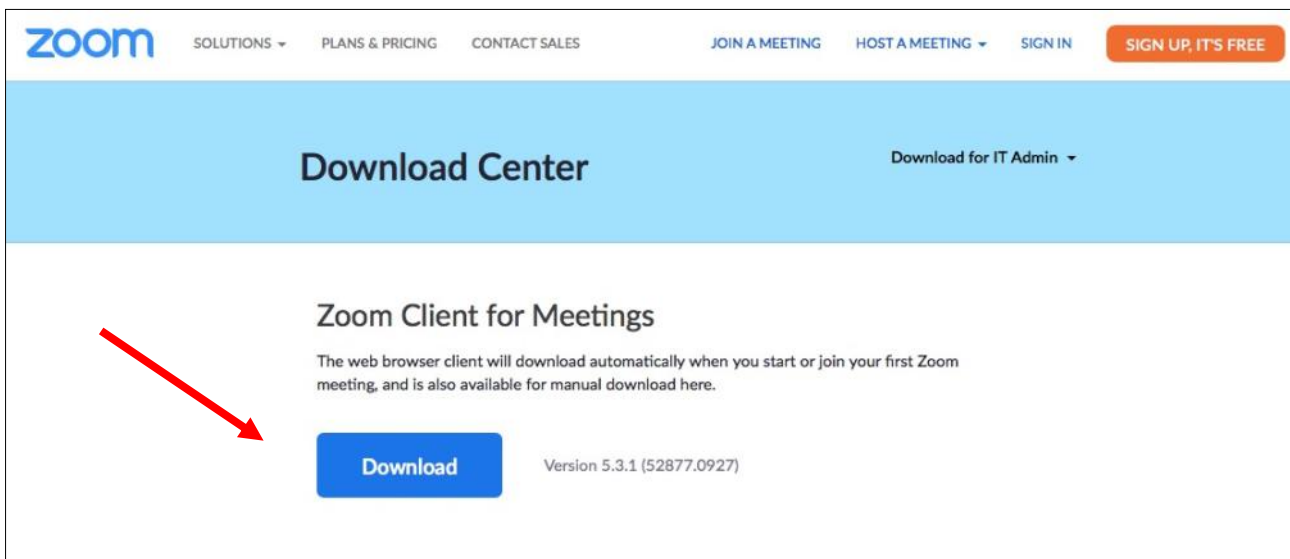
zoom SOLUTIONS PLANS & PRICING CONTACT SALES JOIN A MEETING HOST A MEETING SIGN IN SIGN UP, IT'S FREE

Download Center

Download for IT Admin

Zoom Client for Meetings

The web browser client will download automatically when you start or join your first Zoom meeting, and is also available for manual download here.

Download

Version 5.3.1 (52877.0927)